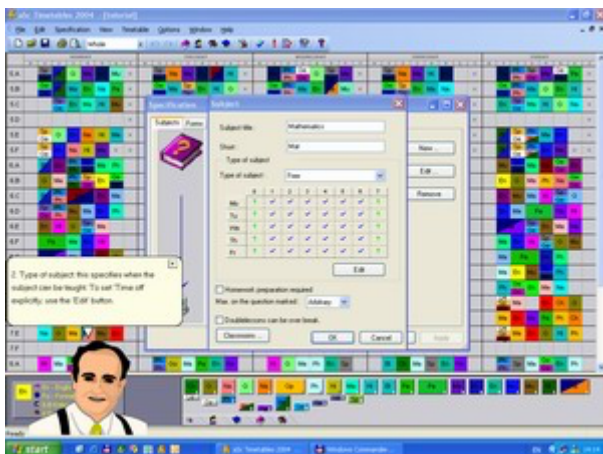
aSc Timetables 2004 - [tutorial]

File Edit Specification View Timetable Options Window Help

Whole

Specification

Subjects

Subject

Subject title: Mathematics

Short: Mat

Type of subject

Type of subject: Free

| | 0 | 1 | 2 | 3 | 4 | 5 | 6 | 7 |
|---|---|---|---|---|---|---|---|---|
| Mo | ? | ✓ | ✓ | ✓ | ✓ | ✓ | ✓ | ? |
| Tu | ? | ✓ | ✓ | ✓ | ✓ | ✓ | ✓ | ? |
| We | ? | ✓ | ✓ | ✓ | ✓ | ✓ | ✓ | ? |
| Th | ? | ✓ | ✓ | ✓ | ✓ | ✓ | ✓ | ? |
| Fr | ? | ✓ | ✓ | ✓ | ✓ | ✓ | ✓ | ? |

Edit

Homework preparation required

Max. on the question marked: Arbitrary

Doublelessons can be over break.

Classroom...

OK

Cancel

New...

Edit...

Remove

2. Type of subject: this specifies when the subject can be taught. To set 'Time off' explicitly, use the 'Edit' button.

Ready

start

aSc Timetables 2004

Windows Commander...